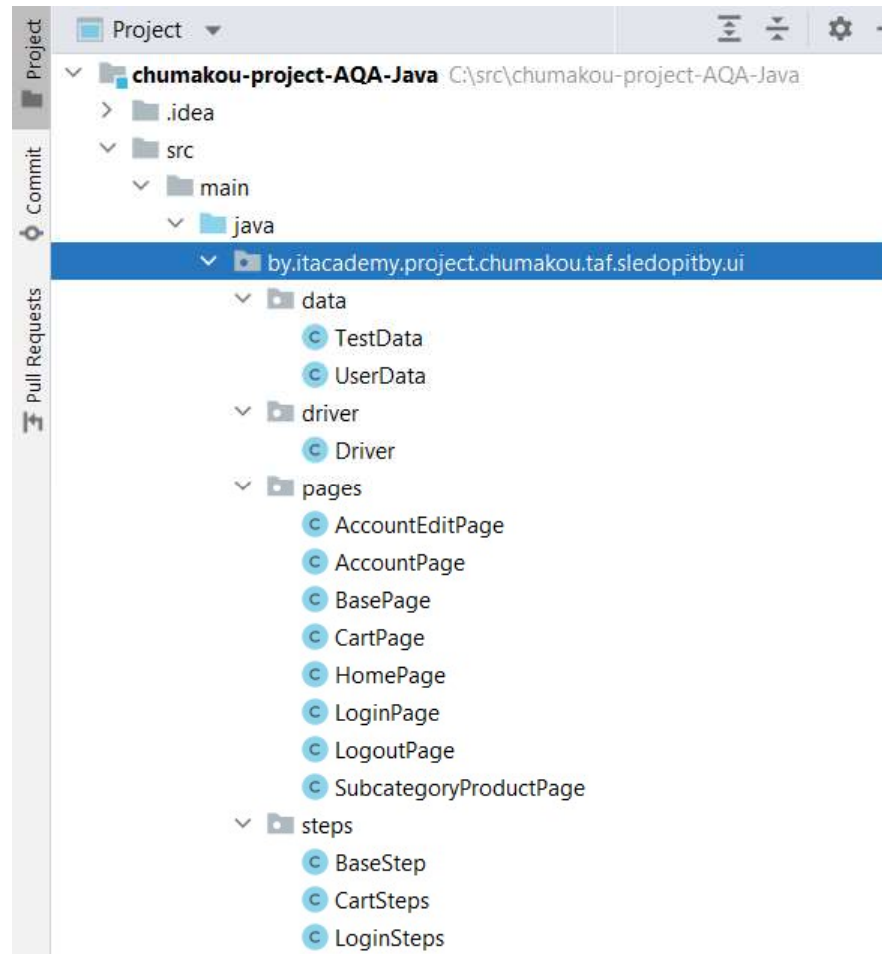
Project
Commit
Pull Requests

Project

chumakou-project-AQA-Java C:\src\chumakou-project-AQA-Java
.idea
src
main
java
by.itacademy.project.chumakou.taf.sledopitby.ui
data
TestData
UserData
driver
Driver
pages
AccountEditPage
AccountPage
BasePage
CartPage
HomePage
LoginPage
LogoutPage
SubcategoryProductPage
steps
BaseStep
CartSteps
LoginSteps